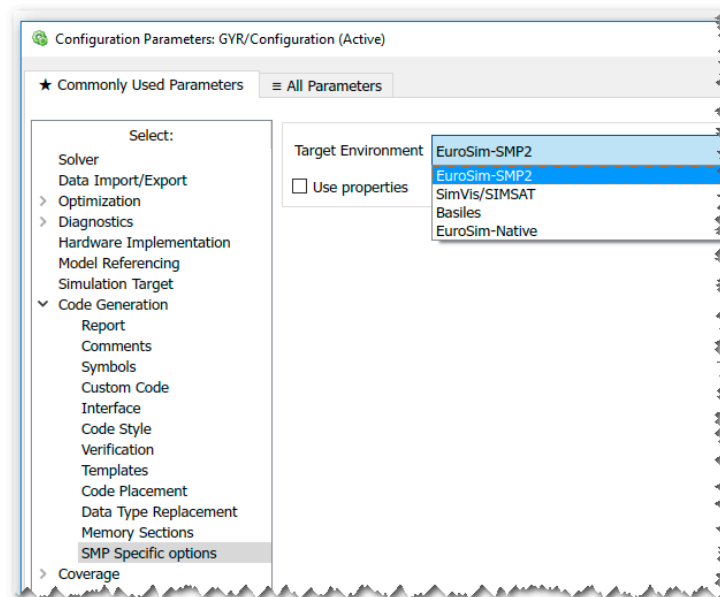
Configuration Parameters: GYR/Configuration (Active)

★ Commonly Used Parameters | ≡ All Parameters

Select:

Solver
Data Import/Export
Optimization
Diagnostics
Hardware Implementation
Model Referencing
Simulation Target
Code Generation
Report
Comments
Symbols
Custom Code
Interface
Code Style
Verification
Templates
Code Placement
Data Type Replacement
Memory Sections
SMP Specific options
Coverage

Target Environment EuroSim-SMP2

Use properties

EuroSim-SMP2
SimVis/SIMSAT
Basiles
EuroSim-Native